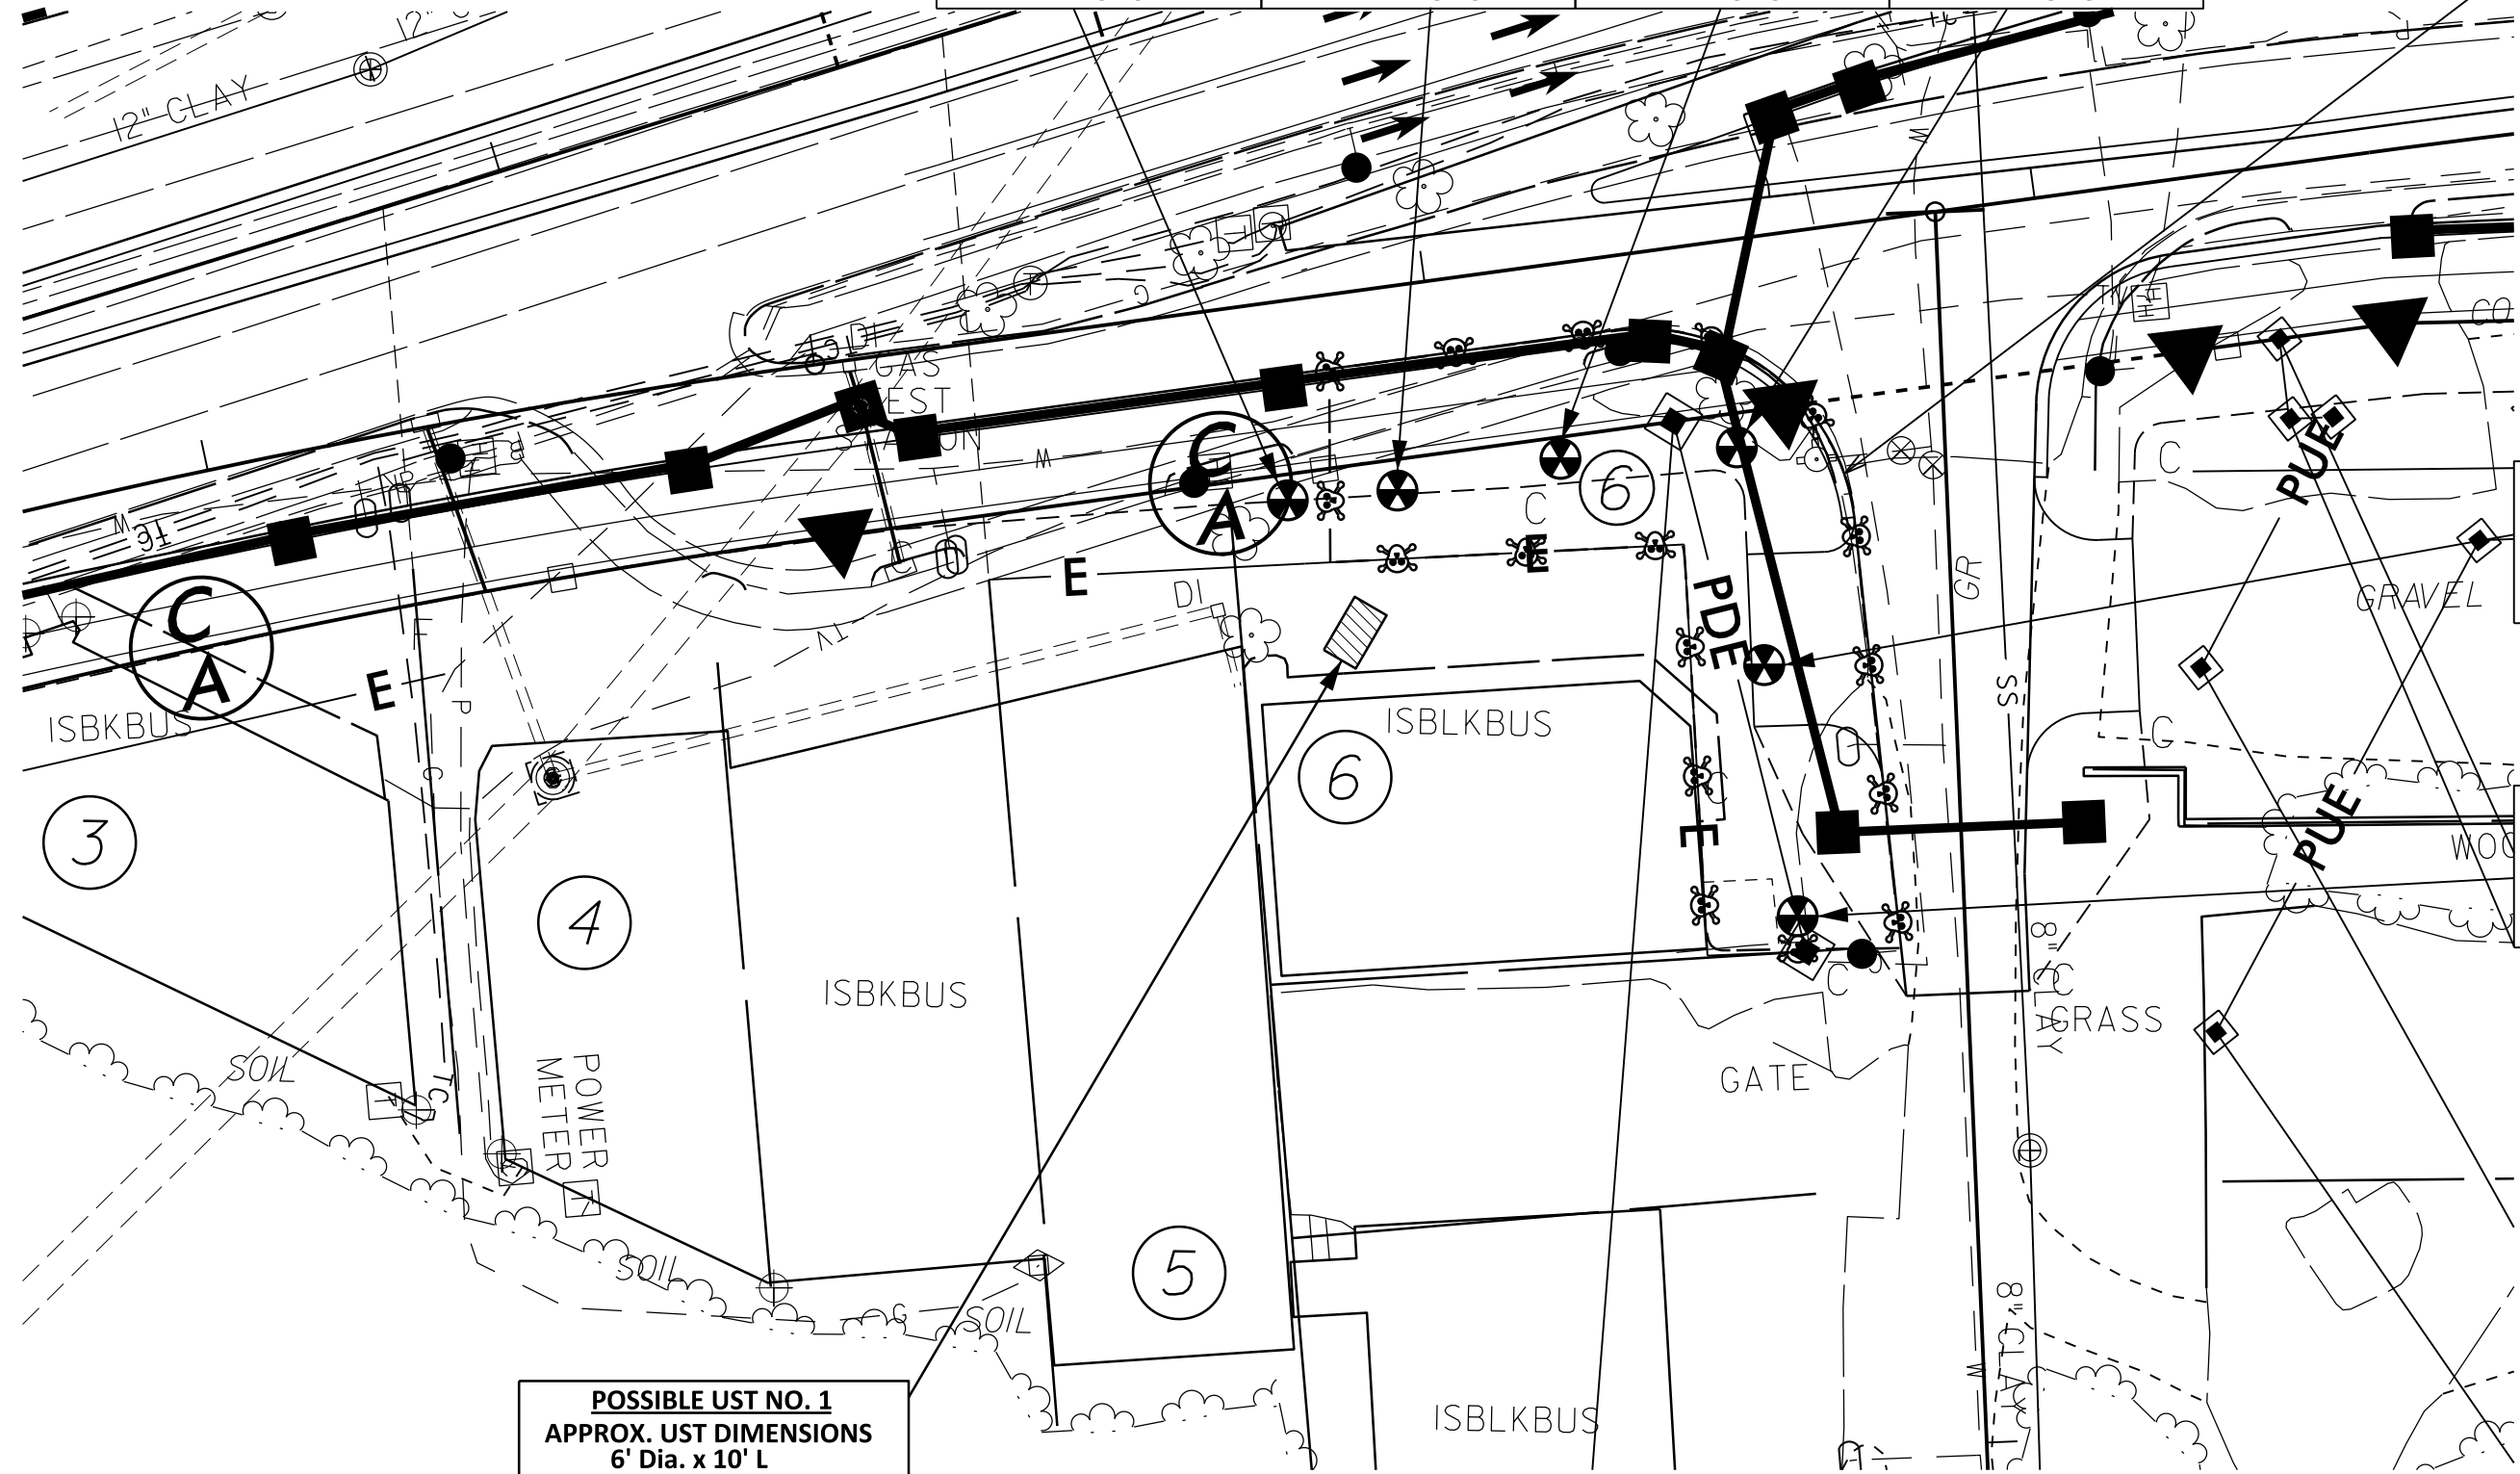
12" CLAY
12"
GAS TEST STATION
M
16
C A
C A
E
E
E
E
DI
DI
6
PDE
C
C
GR
SS
PUE
PUE
GRAVEL
ISBKBUS
ISBLKBUS
3
4
6
5
ISBKBUS
POWER METER
SOIL
SOIL
SOIL
G
GATE
8" CLAY
GRASS
8" CLAY
WOO
CO
TC
ISBLKBUS

POSSIBLE UST NO. 1
APPROX. UST DIMENSIONS
6' Dia. x 10' L